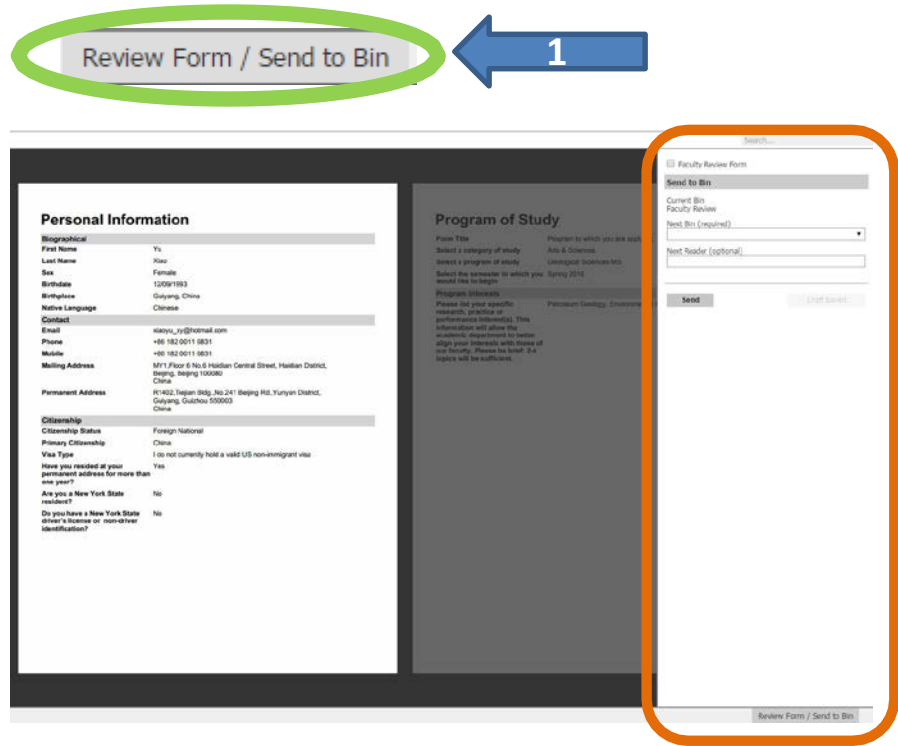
Review Form / Send to Bin

1

Personal Information

Biographical

| | |
|---|---|
| First Name | Yu |
| Last Name | Xiao |
| Sex | Female |
| Birthdate | 12/09/1993 |
| Birthplace | Guiyang, China |
| Native Language | Chinese |

Contact

| | |
|---|---|
| Email | xiaoyu_xy@hotmail.com |
| Phone | +86 182 0011 5831 |
| Mobile | +86 182 0011 5831 |
| Mailing Address | M/11,Floor 6 No.6 Haidian Central Street, Haidian District, Beijing, Beijing 100080 China |
| Permanent Address | R1402,Tiejian Bldg.,No.241 Beijing Rd.,Yunyan District, Guiyang, Guizhou 550003 China |

Citizenship

| | |
|---|---|
| Citizenship Status | Foreign National |
| Primary Citizenship | China |
| Visa Type | I do not currently hold a valid US non-immigrant visa |
| Have you resided at your permanent address for more than one year? | Yes |
| Are you a New York State resident? | No |
| Do you have a New York State driver's license or non-driver identification? | No |

Program of Study

| | |
|---|---|
| Form Title | Program to which you are appl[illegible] |
| Select a category of study | Arts & Sciences |
| Select a program of study | Geological Sciences MS |
| Select the semester in which you would like to begin | Spring 2016 |

Program Interests

| | |
|---|---|
| Please list your specific research, practice or performance interest(s). This information will allow the academic department to better align your interests with those of our faculty. Please be brief: 3-4 topics will be sufficient. | Petroleum Geology, Environme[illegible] |

Search...

Faculty Review Form

Send to Bin

Current Bin
Faculty Review

Next Bin (required)

Next Reader (optional)

Send

Draft Saved

Review Form / Send to Bin